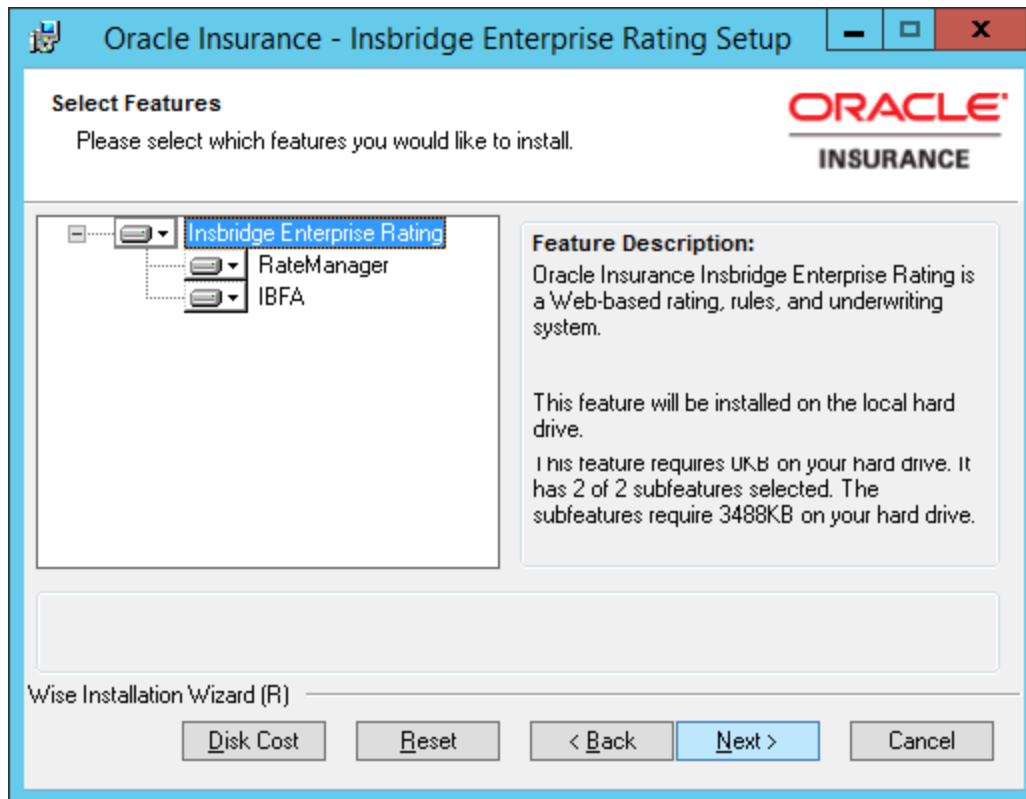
Oracle Insurance - Insbridge Enterprise Rating Setup

Select Features

Please select which features you would like to install.

ORACLE
INSURANCE

Insbridge Enterprise Rating
RateManager
IBFA

Feature Description:
Oracle Insurance Insbridge Enterprise Rating is a Web-based rating, rules, and underwriting system.

This feature will be installed on the local hard drive.

This feature requires 0KB on your hard drive. It has 2 of 2 subfeatures selected. The subfeatures require 3488KB on your hard drive.

Wise Installation Wizard (R)

Disk Cost
Reset
< Back
Next >
Cancel